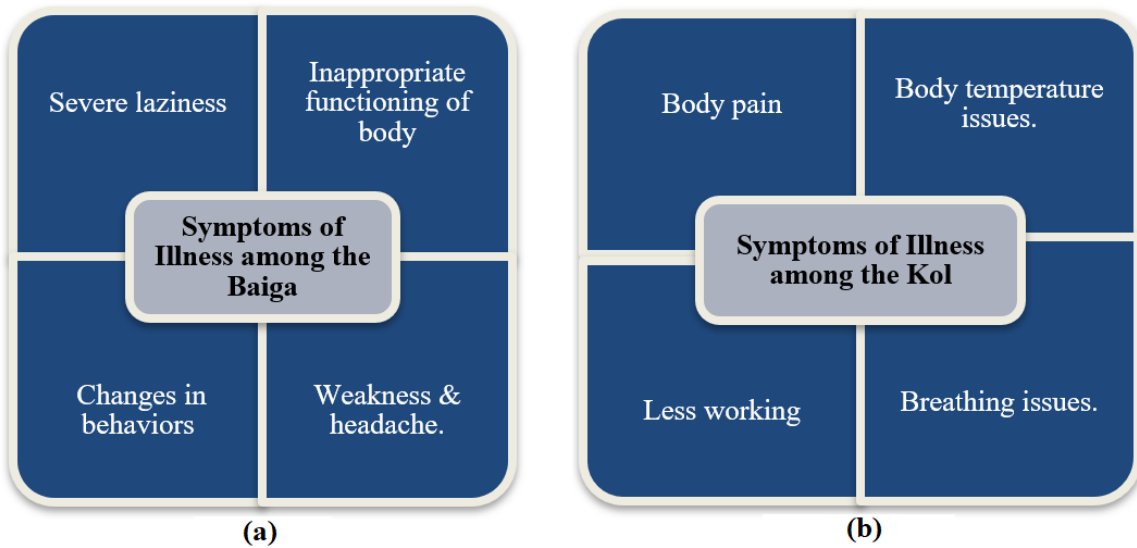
Severe laziness

Inappropriate functioning of body

Symptoms of Illness among the Baiga

Changes in behaviors

Weakness & headache.

(a)

Body pain

Body temperature issues.

Symptoms of Illness among the Kol

Less working

Breathing issues.

(b)